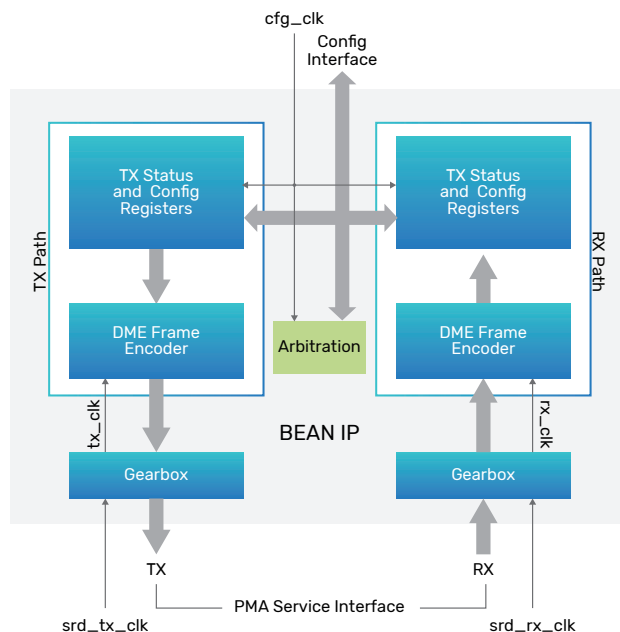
cfg_clk

Config Interface

TX Path

TX Status and Config Registers

DME Frame Encoder

tx_clk

Gearbox

Arbitration

BEAN IP

RX Path

TX Status and Config Registers

DME Frame Encoder

rx_clk

Gearbox

TX

RX

PMA Service Interface

srd_tx_clk

srd_rx_clk